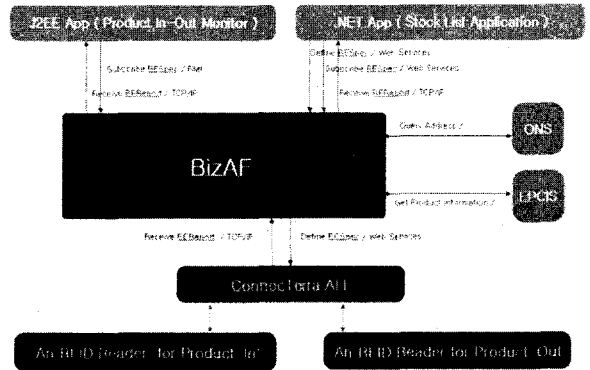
J2EE App ( Product In-Out Monitor )

.NET App ( Stock List Application )

Subscribe ECSpec / RMI

Receive ECReport / TCP/IP

Define ECSpec / Web Services

Subscribe ECSpec / Web Services

Receive ECReport / TCP/IP

BizAF

Query Address /

ONS

Get Product information /

EPCIS

Receive ECReport / TCP/IP

Define ECSpec / Web Services

Connecterra ALE

An RFID Reader for Product In

An RFID Reader for Product Out